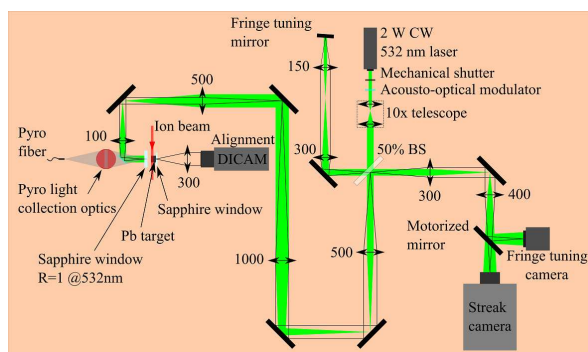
Fringe tuning mirror
2 W CW
532 nm laser
Mechanical shutter
Acousto-optical modulator
10x telescope
500
150
100
Ion beam
Alignment
DICAM
Pyro fiber
300
300
50% BS
Pyro light collection optics
Sapphire window
300
400
Pb target
Motorized mirror
Sapphire window
R=1 @532nm
1000
500
Fringe tuning camera
Streak camera